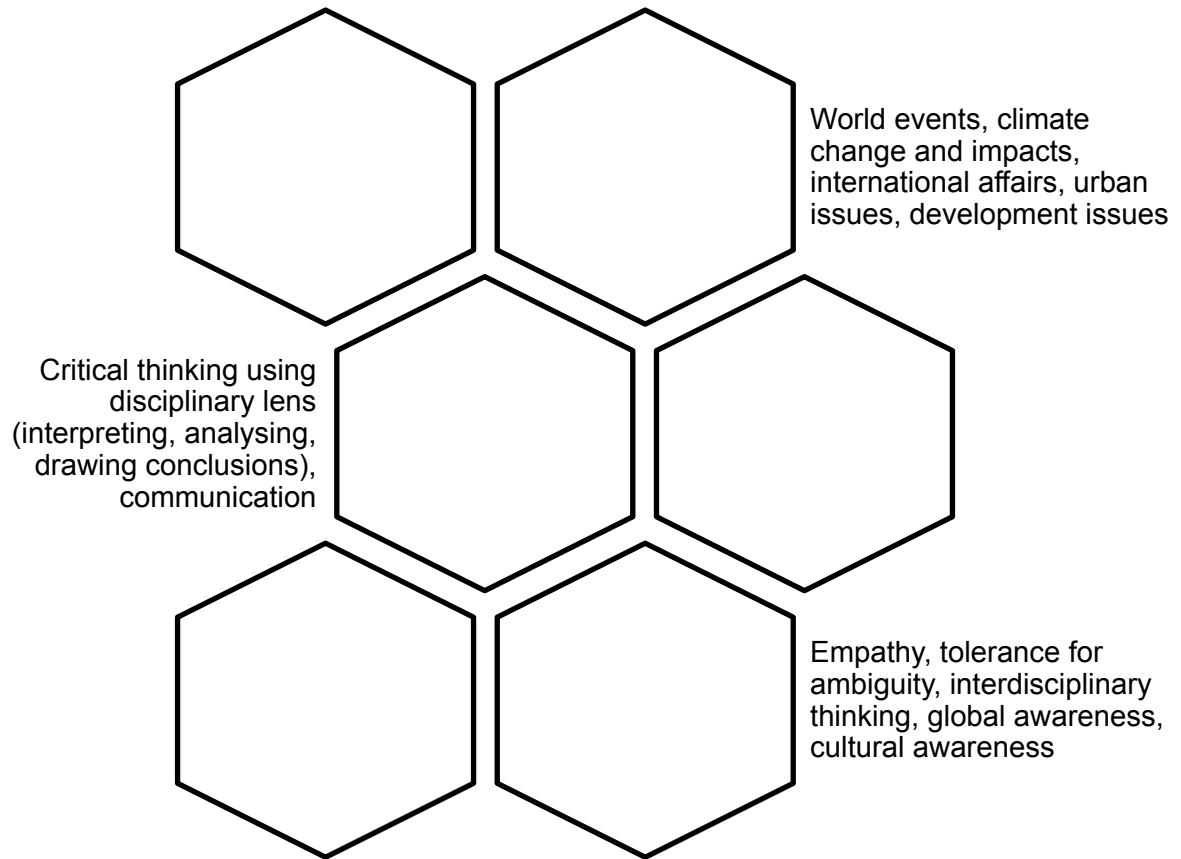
World events, climate change and impacts, international affairs, urban issues, development issues

Critical thinking using disciplinary lens (interpreting, analysing, drawing conclusions), communication

Empathy, tolerance for ambiguity, interdisciplinary thinking, global awareness, cultural awareness